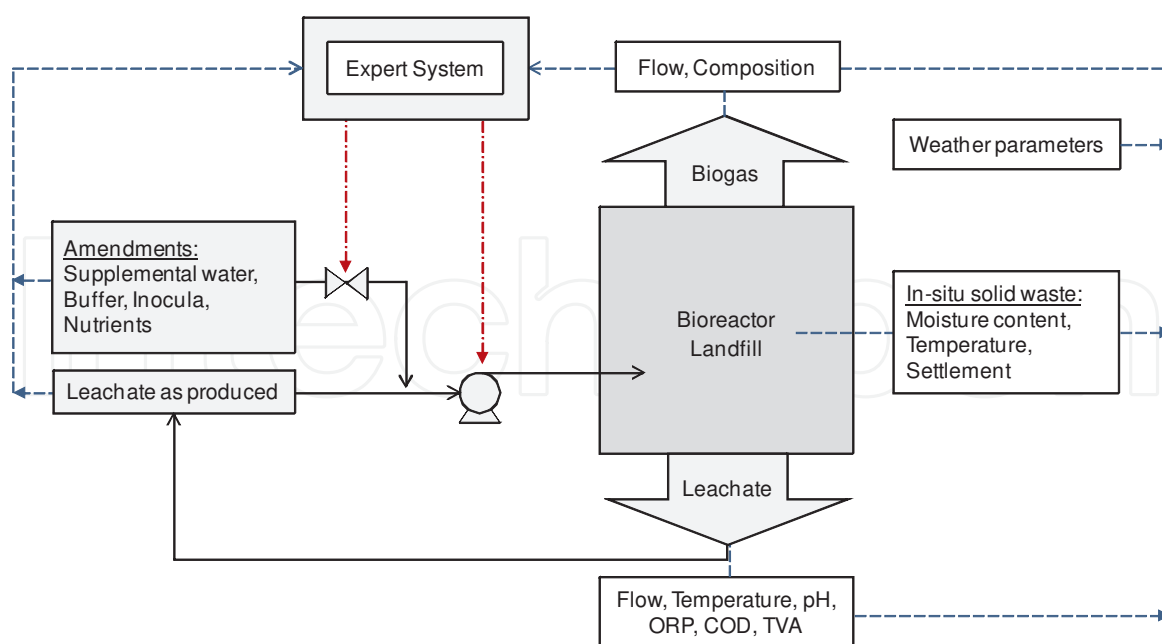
Expert System

Flow, Composition

Weather parameters

Biogas

Amendments:
Supplemental water,
Buffer, Inocula,
Nutrients

Bioreactor
Landfill

In-situ solid waste:
Moisture content,
Temperature,
Settlement

Leachate as produced

Leachate

Flow, Temperature, pH,
ORP, COD, TVA